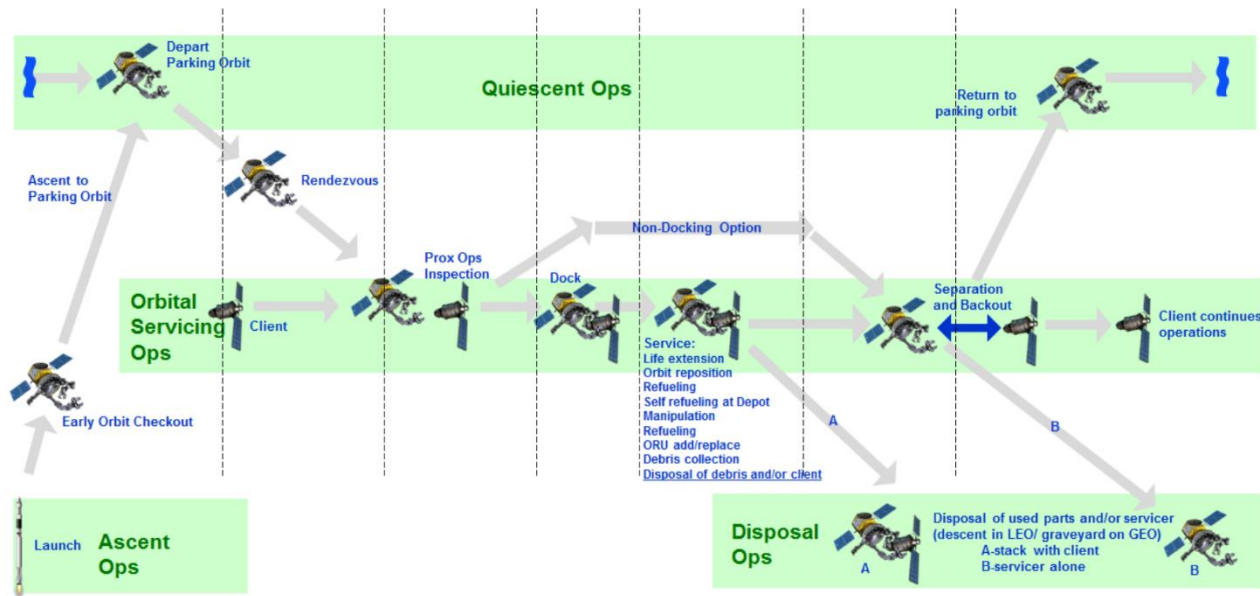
Depart Parking Orbit

Quiescent Ops

Return to parking orbit

Ascent to Parking Orbit

Rendezvous

Non-Docking Option

Prox Ops Inspection

Dock

Separation and Backout

Orbital Servicing Ops

Client

Client continues operations

Service:
Life extension
Orbit reposition
Refueling
Self refueling at Depot
Manipulation
Refueling
ORU add/replace
Debris collection
Disposal of debris and/or client

Early Orbit Checkout

A

B

Launch

Ascent Ops

Disposal Ops

A

Disposal of used parts and/or servicer (descent in LEO/ graveyard on GEO)
A-stack with client
B-servicer alone

B